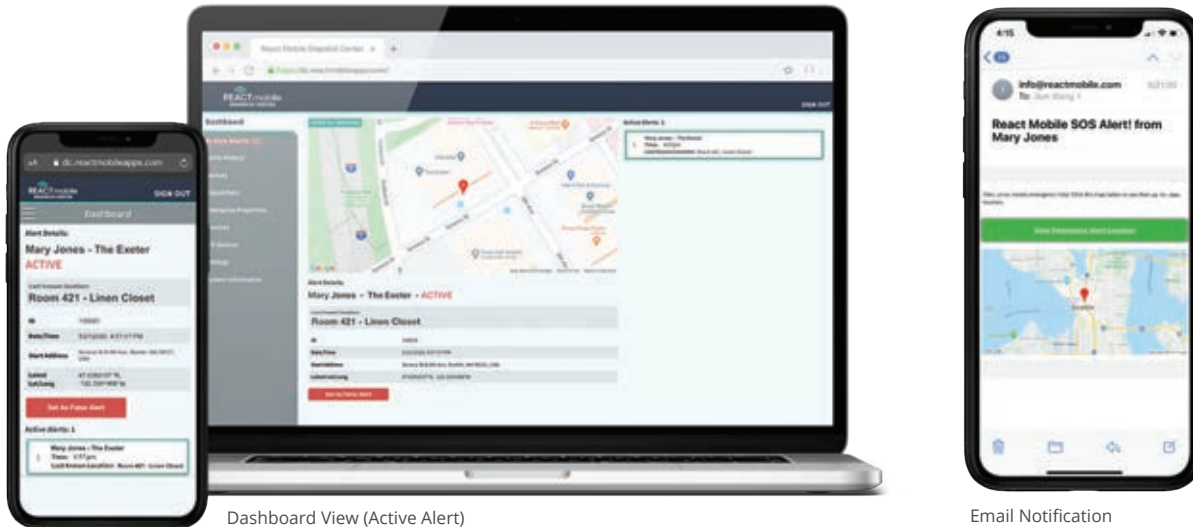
dc.reactmobileapps.com

REACT mobile

SIGN OUT

Dashboard

Alert Details:

Mary Jones - The Exeter

ACTIVE

Room 421 - Linen Closet

ID

Date/Time

Start Address

Latest Lat/Long

Set As False Alert

Active Alerts: 1

Mary Jones - The Exeter
Time: 4:17pm
Last Known Location: Room 421 - Linen Closet

React Mobile Dispatch Center

REACT mobile

SIGN OUT

Dashboard

Active Alerts: 1

Mary Jones - The Exeter

Alert Details:

Mary Jones - The Exeter - ACTIVE

Room 421 - Linen Closet

Set As False Alert

4:15

info@reactmobile.com

React Mobile SOS Alert! from Mary Jones

Dashboard View (Active Alert)

Email Notification